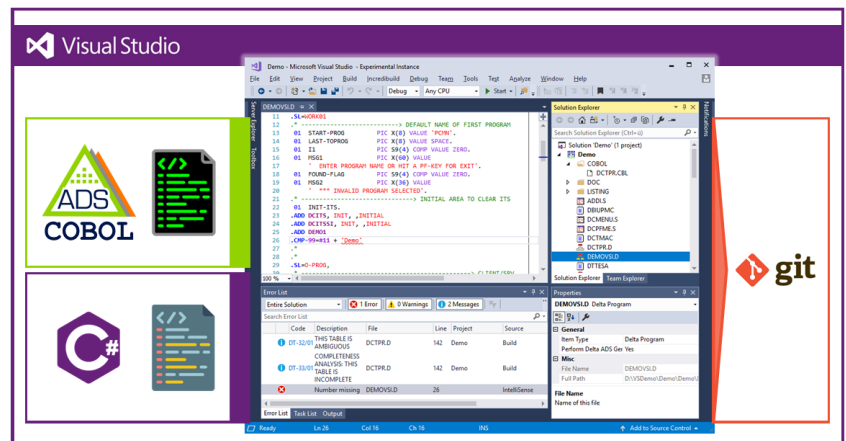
Visual Studio

ADS
COBOL

C#

git

Demo - Microsoft Visual Studio - Experimental Instance

File Edit View Project Build Incredibuild Debug Team Tools Test Analyze Window Help

Debug Any CPU Start

DEMOVSI.D

Server Explorer Toolbox

11 .SL=WORK01
12 .* -----------------------> DEFAULT NAME OF FIRST PROGRAM
13 01 START-PROG PIC X(8) VALUE 'PCMN'.
14 01 LAST-TOPROG PIC X(8) VALUE SPACE.
15 01 I1 PIC S9(4) COMP VALUE ZERO.
16 01 MSG1 PIC X(60) VALUE
17 ' ENTER PROGRAM NAME OR HIT A PF-KEY FOR EXIT'.
18 01 FOUND-FLAG PIC S9(4) COMP VALUE ZERO.
19 01 MSG2 PIC X(36) VALUE
20 ' *** INVALID PROGRAM SELECTED'.
21 .* -----------------------> INITIAL AREA TO CLEAR ITS
22
23 01 INIT-ITS.
24 .ADD DCITS, INIT, ,INITIAL
25 .ADD DCITSSI, INIT, ,INITIAL
25 .ADD DEMO1
26 .CMP-99=#11 + 'Demo'
.*
.*
.SL=O-PROG,
.* -----------------------> CLIENT/SRV

100 %

Solution Explorer
Search Solution Explorer (Ctrl+;)
Solution 'Demo' (1 project)
Demo
COBOL
DCTPR.CBL
DOC
LISTING
ADDI.S
DBIUPMC
DCMENU.S
DCPFME.S
DCTMAC
DCTPR.D
DEMOVSI.D
DTTESA
Solution Explorer Team Explorer

Notifications

Error List
Entire Solution 1 Error 0 Warnings 2 Messages
Search Error List
| | Code | Description | File | Line | Project | Source |
|---|---|---|---|---|---|---|
| | DT-32/07 | THIS TABLE IS AMBIGUOUS | DCTPR.D | 142 | Demo | Build |
| | DT-33/01 | COMPLETENESS ANALYSIS: THIS TABLE IS INCOMPLETE | DCTPR.D | 142 | Demo | Build |
| | | Number missing | DEMOVSI.D | 26 | | IntelliSense |
Error List Task List Output

Properties
DEMOVSI.D Delta Program
General
Item Type Delta Program
Perform Delta ADS Ger Yes
Misc
File Name DEMOVSI.D
Full Path D:\VSDemo\Demo\Demo\
File Name
Name of this file

Ready Ln 26 Col 16 Ch 16 INS Add to Source Control